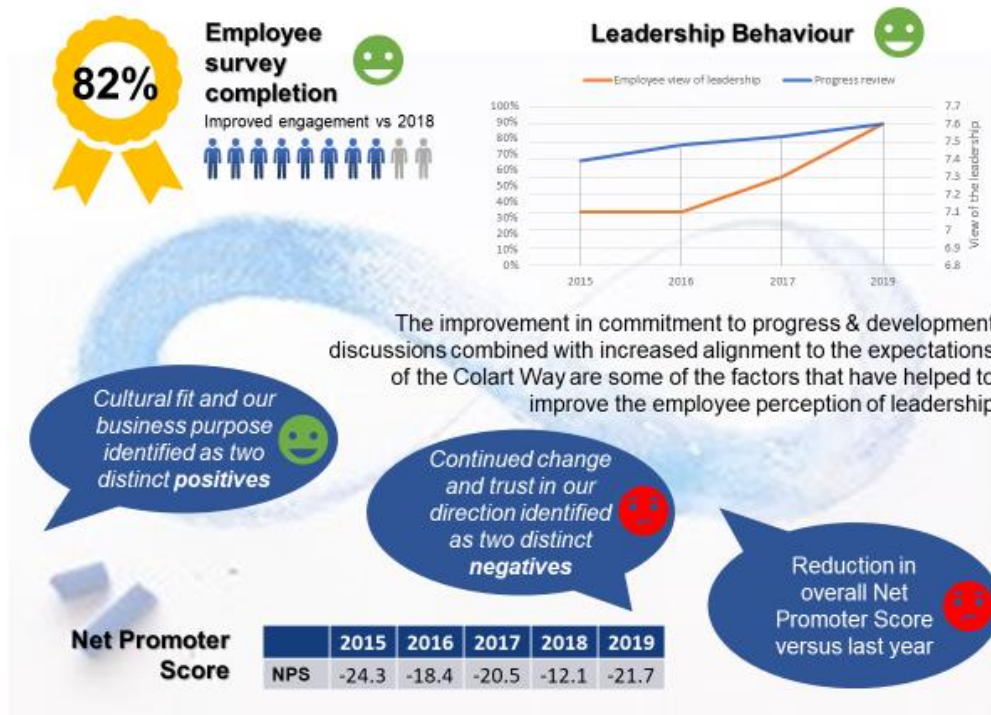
82%

Employee survey completion

Improved engagement vs 2018

Leadership Behaviour

Employee view of leadership
Progress review

100%
90%
80%
70%
60%
50%
40%
30%
20%
10%
0%

7.7
7.6
7.5
7.4
7.3
7.2
7.1
7
6.9
6.8

View of the leadership

2015
2016
2017
2019

The improvement in commitment to progress & development discussions combined with increased alignment to the expectations of the Colart Way are some of the factors that have helped to improve the employee perception of leadership

Cultural fit and our business purpose identified as two distinct **positives**

Continued change and trust in our direction identified as two distinct **negatives**

Reduction in overall Net Promoter Score versus last year

Net Promoter Score

| | 2015 | 2016 | 2017 | 2018 | 2019 |
|---|---|---|---|---|---|
| NPS | -24.3 | -18.4 | -20.5 | -12.1 | -21.7 |